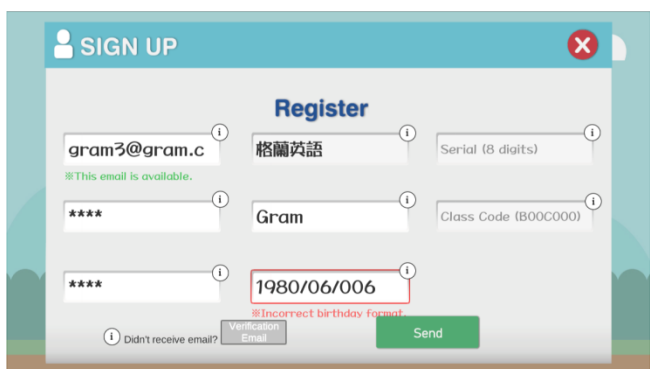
SIGN UP

Register

gram3@gram.c
i
※This email is available.

格蘭英語
i

Serial (8 digits)
i

****
i

Gram
i

Class Code (B00C000)
i

****
i

1980/06/006
i
※Incorrect birthday format.

i Didn't receive email?
Verification Email

Send